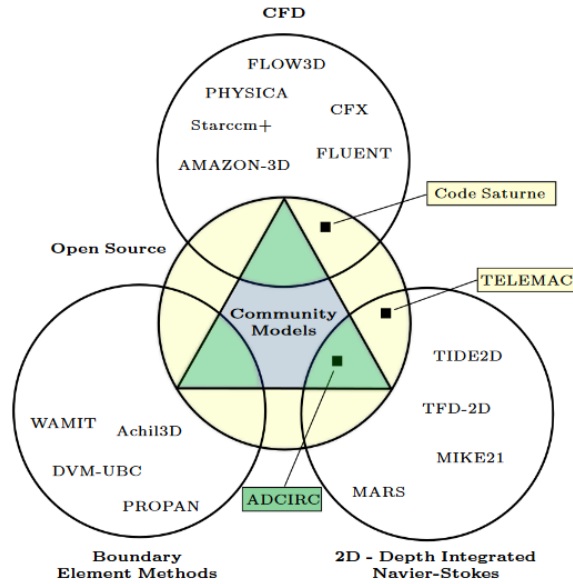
CFD

FLOW3D

PHYSICA

CFX

Starccm+

FLUENT

AMAZON-3D

Code Saturne

Open Source

TELEMAC

Community Models

TIDE2D

TFD-2D

WAMIT

Achil3D

MIKE21

DVM-UBC

MARS

PROPAN

ADCIRC

Boundary Element Methods

2D - Depth Integrated Navier-Stokes